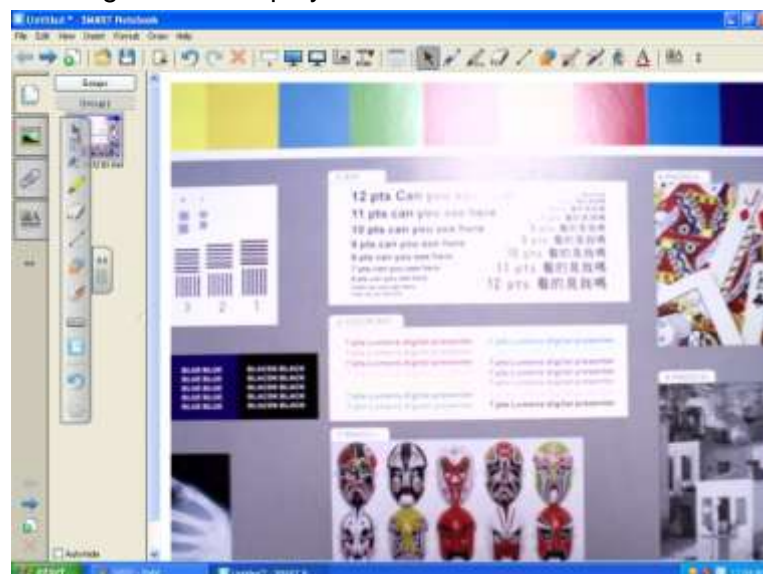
Untitled * - SMART Notebook

File Edit View Insert Format Draw Help

Groups

12 pts Can you see here
11 pts can you see here
10 pts can you see here
9 pts can you see here
8 pts can you see here
7 pts can you see here

9 pts 看的見我嗎
10 pts 看的見我嗎
11 pts 看的見我嗎
12 pts 看的見我嗎

3 2 1

BLUE BLUE BLUE BLUE BLUE BLUE BLUE BLUE
BLACK BLACK BLACK BLACK BLACK BLACK BLACK BLACK

Auto-hide

start